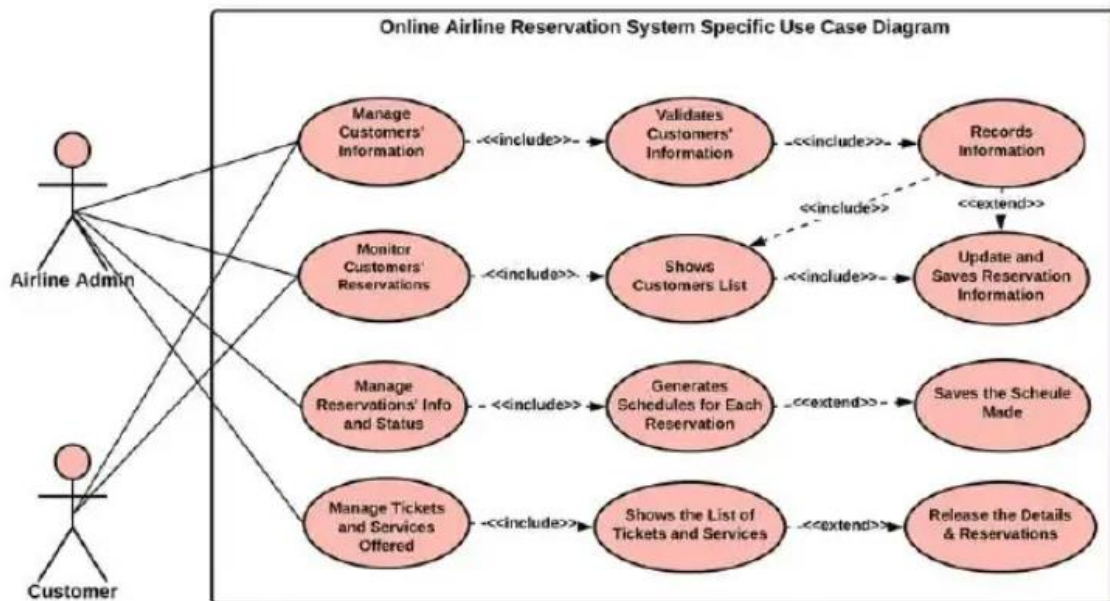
Online Airline Reservation System Specific Use Case Diagram

Airline Admin

Customer

Manage Customers' Information

<<include>>

Validates Customers' Information

<<include>>

Records Information

<<include>>

<<extend>>

Monitor Customers' Reservations

<<include>>

Shows Customers List

<<include>>

Update and Saves Reservation Information

Manage Reservations' Info and Status

<<include>>

Generates Schedules for Each Reservation

<<extend>>

Saves the Scheule Made

Manage Tickets and Services Offered

<<include>>

Shows the List of Tickets and Services

<<extend>>

Release the Details & Reservations